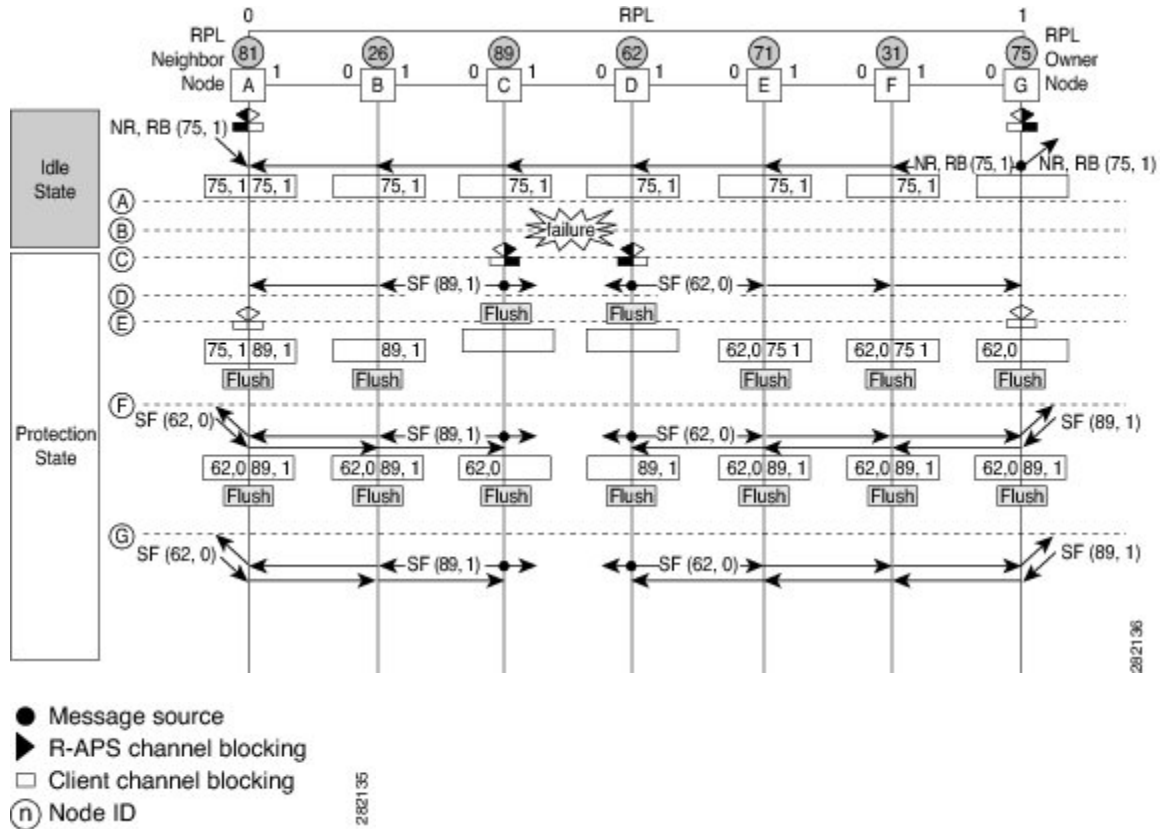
0 RPL 1

RPL Neighbor Node
RPL Owner Node

81 26 89 62 71 31 75

A B C D E F G

1 0 1 0 1 0 1 0 1 0 1 0 1 0

NR, RB (75, 1)

Idle State

NR, RB (75, 1) NR, RB (75, 1)

75, 1 75, 1 | 75, 1 | 75, 1 | 75, 1 | 75, 1 | 75, 1

A
B failure
C
D SF (89, 1) SF (62, 0)
E Flush Flush

75, 1 89, 1 | 89, 1 | 62,0 75 1 | 62,0 75 1 | 62,0

Flush Flush Flush Flush Flush

Protection State

F SF (62, 0) SF (89, 1) SF (62, 0) SF (89, 1)

62,0 89, 1 | 62,0 89, 1 | 62,0 | 89, 1 | 62,0 89, 1 | 62,0 89, 1 | 62,0 89, 1

Flush Flush Flush Flush Flush Flush Flush

G SF (62, 0) SF (89, 1) SF (62, 0) SF (89, 1)

282136

Message source
R-APS channel blocking
Client channel blocking
n Node ID

282135